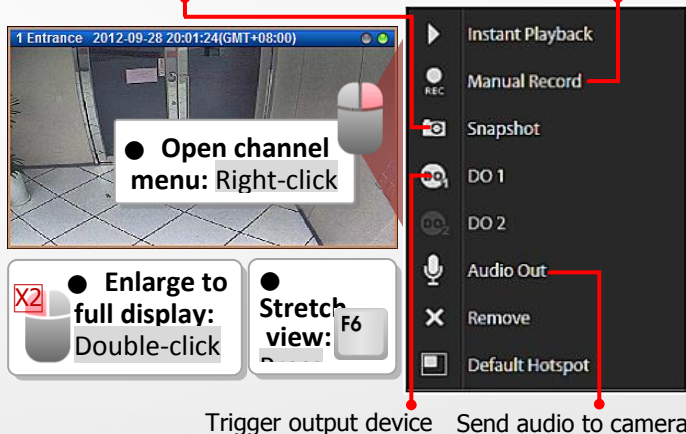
1 Entrance 2012-09-28 20:01:24(GMT+08:00)

● Open channel menu: Right-click

X2

● Enlarge to full display: Double-click

● Stretch view: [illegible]

F6

Instant Playback

REC

Manual Record

Snapshot

DO 1

DO 2

Audio Out

Remove

Default Hotspot

Trigger output device

Send audio to camera